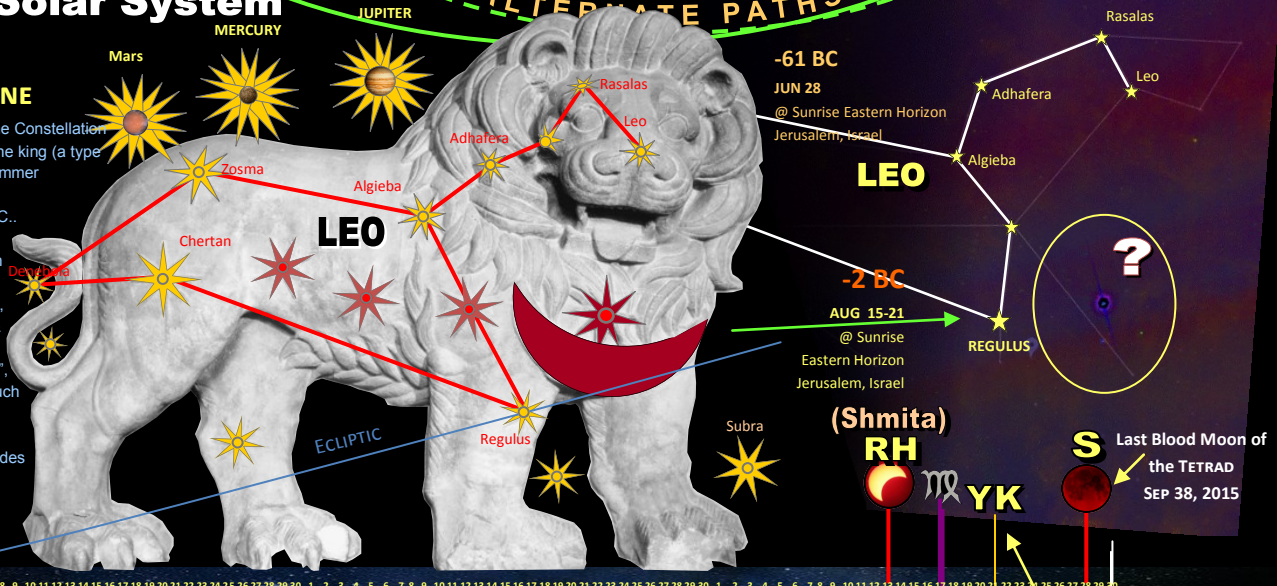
Solar System
JUPITER
MERCURY
Mars
ILTERNATE PATHS
NE
e Constellation
he king (a type
mmer
C..
ch
des
Zosma
Algieba
Adhafera
Rasalas
Leo
LEO
Chertan
Denebola
Regulus
ECLIPTIC
Subra
-61 BC
JUN 28
@ Sunrise Eastern Horizon
Jerusalem, Israel
Rasalas
Leo
Adhafera
Algieba
LEO
?
-2 BC
AUG 15-21
@ Sunrise
Eastern Horizon
Jerusalem, Israel
REGULUS
(Shmita)
RH
♍
YK
S
Last Blood Moon of the TETRAD
SEP 38, 2015
9 10 11 12 13 14 15 16 17 18 19 20 21 22 23 24 25 26 27 28 29 30 1 2 3 4 5 6 7 8 9 10 11 12 13 14 15 16 17 18 19 20 21 22 23 24 25 26 27 28 29 30 1 2 3 4 5 6 7 8 9 10 11 12 13 14 15 16 17 18 19 20 21 22 23 24 25 26 27 28 29 30